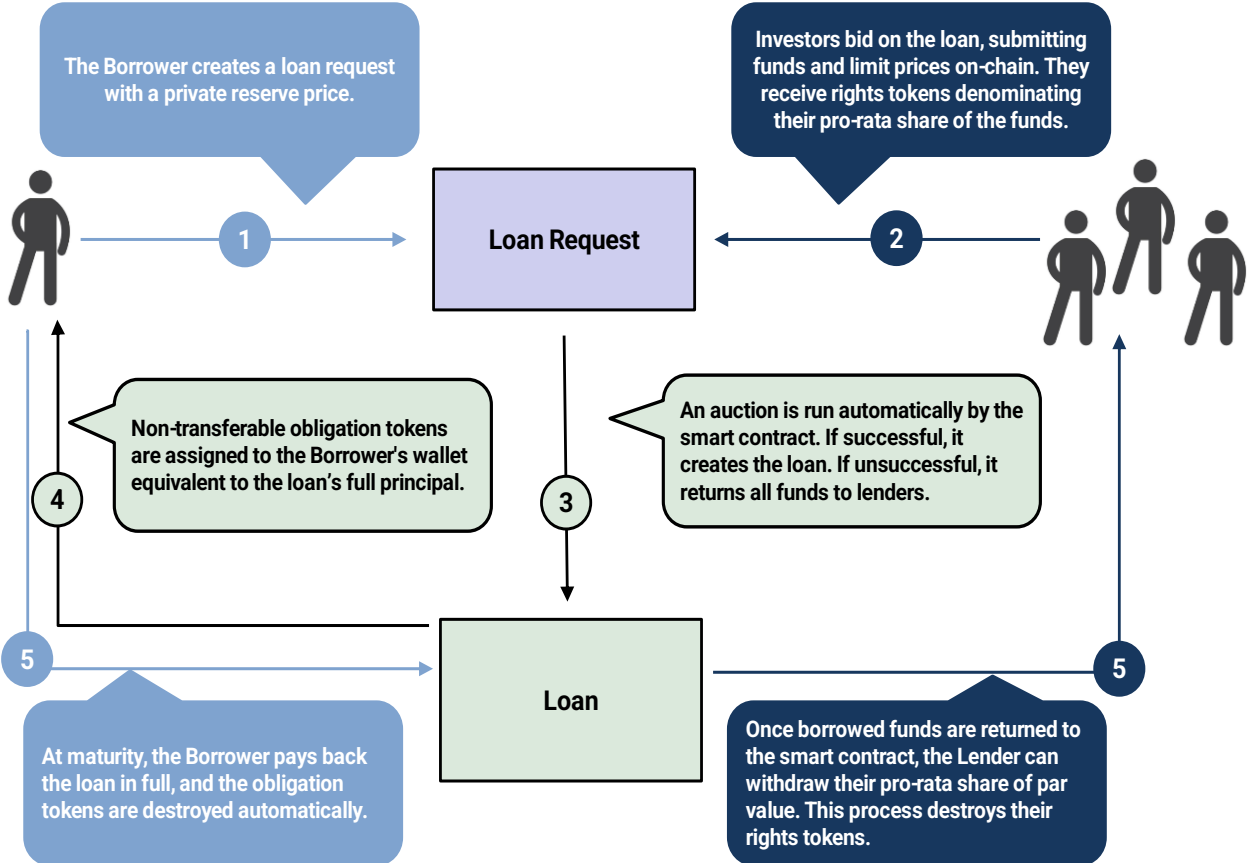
The Borrower creates a loan request with a private reserve price.

Investors bid on the loan, submitting funds and limit prices on-chain. They receive rights tokens denominating their pro-rata share of the funds.

1

Loan Request

2

Non-transferable obligation tokens are assigned to the Borrower's wallet equivalent to the loan's full principal.

An auction is run automatically by the smart contract. If successful, it creates the loan. If unsuccessful, it returns all funds to lenders.

4

3

5

Loan

5

At maturity, the Borrower pays back the loan in full, and the obligation tokens are destroyed automatically.

Once borrowed funds are returned to the smart contract, the Lender can withdraw their pro-rata share of par value. This process destroys their rights tokens.